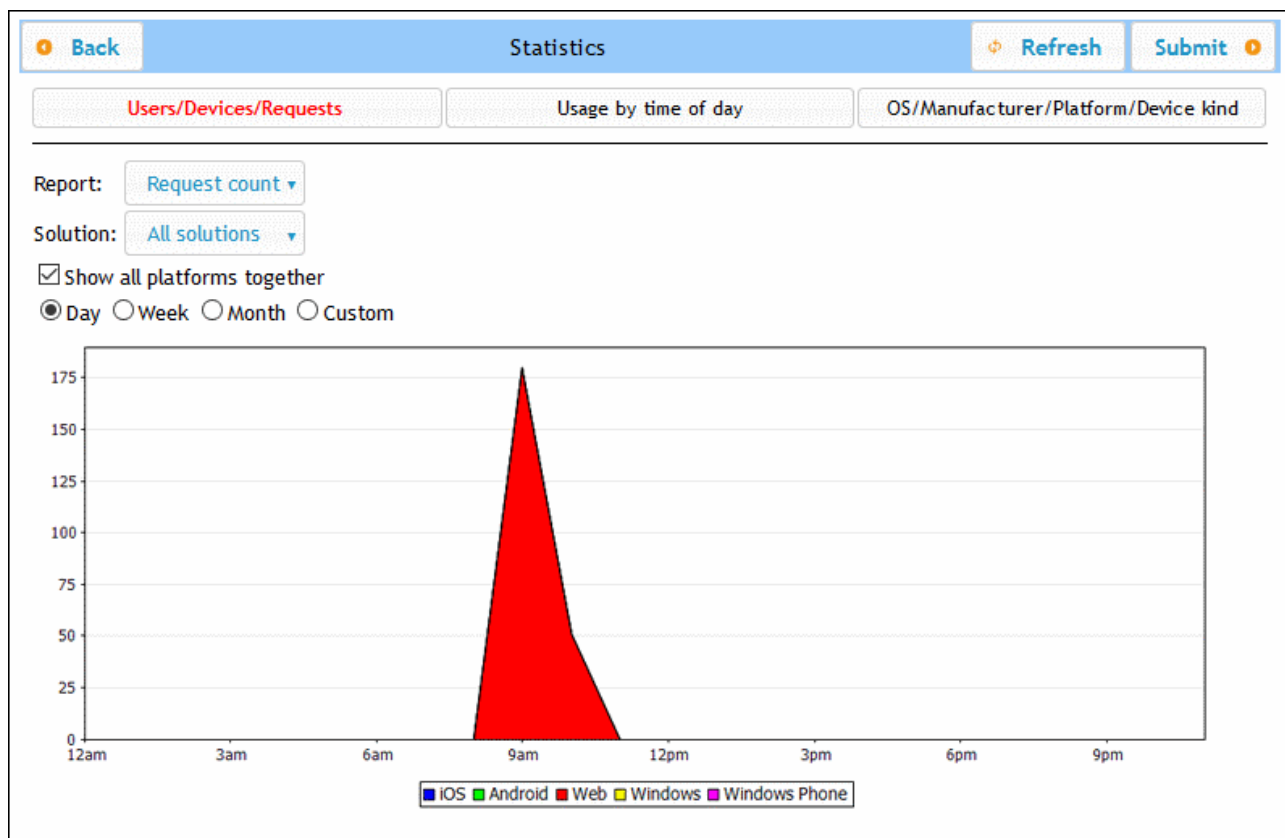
Back

Statistics

Refresh

Submit

Users/Devices/Requests

Usage by time of day

OS/Manufacturer/Platform/Device kind

Report: Request count ▾

Solution: All solutions ▾

☑ Show all platforms together

◉ Day ○ Week ○ Month ○ Custom

175
150
125
100
75
50
25
0

12am 3am 6am 9am 12pm 3pm 6pm 9pm

iOS Android Web Windows Windows Phone